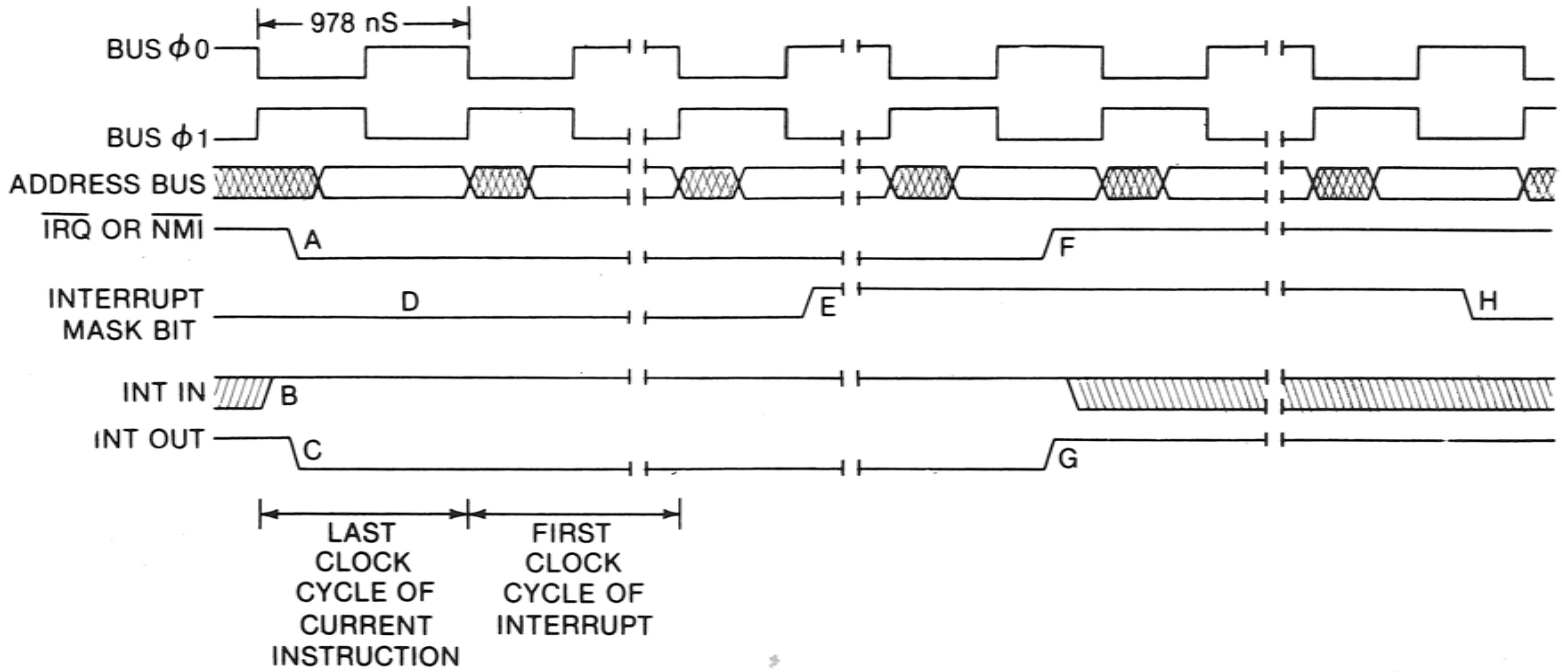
978 nS

BUS $\phi$0

BUS $\phi$1

ADDRESS BUS

$\overline{IRQ}$ OR $\overline{NMI}$

A

F

INTERRUPT MASK BIT

D

E

H

INT IN

B

INT OUT

C

G

LAST CLOCK CYCLE OF CURRENT INSTRUCTION

FIRST CLOCK CYCLE OF INTERRUPT